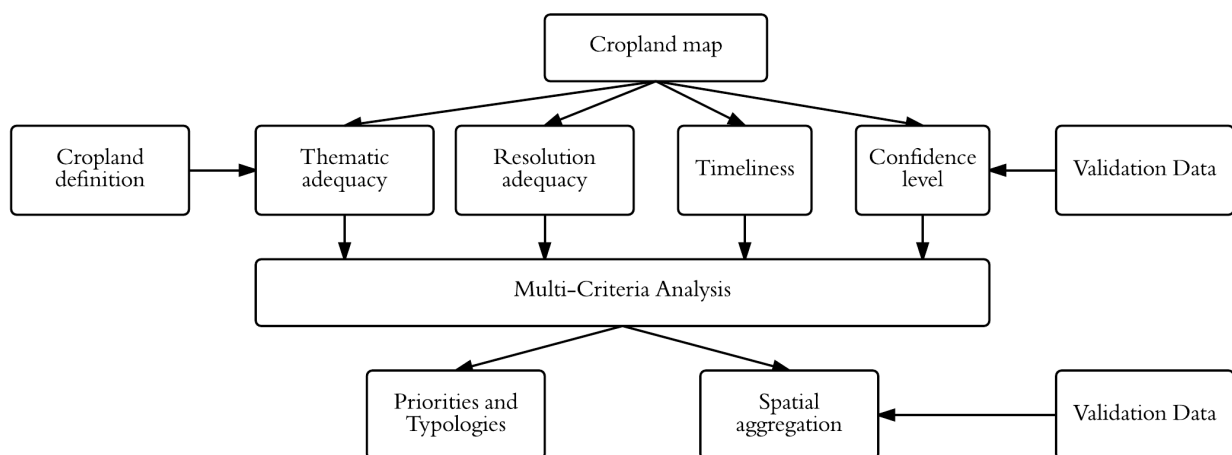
Cropland map

Cropland definition

Thematic adequacy

Resolution adequacy

Timeliness

Confidence level

Validation Data

Multi-Criteria Analysis

Priorities and Typologies

Spatial aggregation

Validation Data